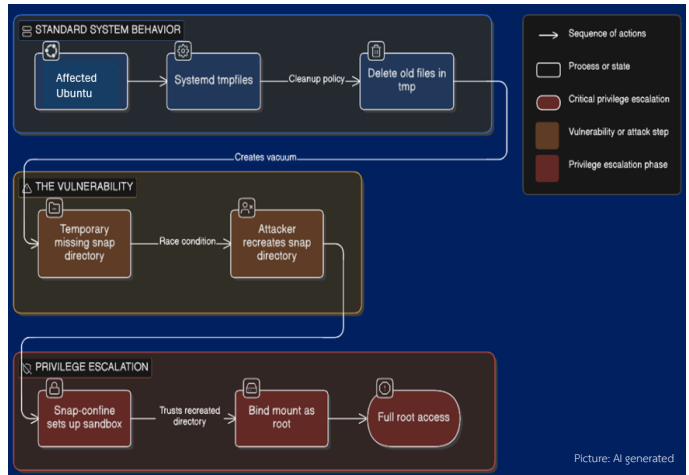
STANDARD SYSTEM BEHAVIOR

Affected Ubuntu

Systemd tmpfiles

Cleanup policy

Delete old files in tmp

Creates vacuum

THE VULNERABILITY

Temporary missing snap directory

Race condition

Attacker recreates snap directory

PRIVILEGE ESCALATION

Snap-confine sets up sandbox

Trusts recreated directory

Bind mount as root

Full root access

Sequence of actions

Process or state

Critical privilege escalation

Vulnerability or attack step

Privilege escalation phase

Picture: AI generated